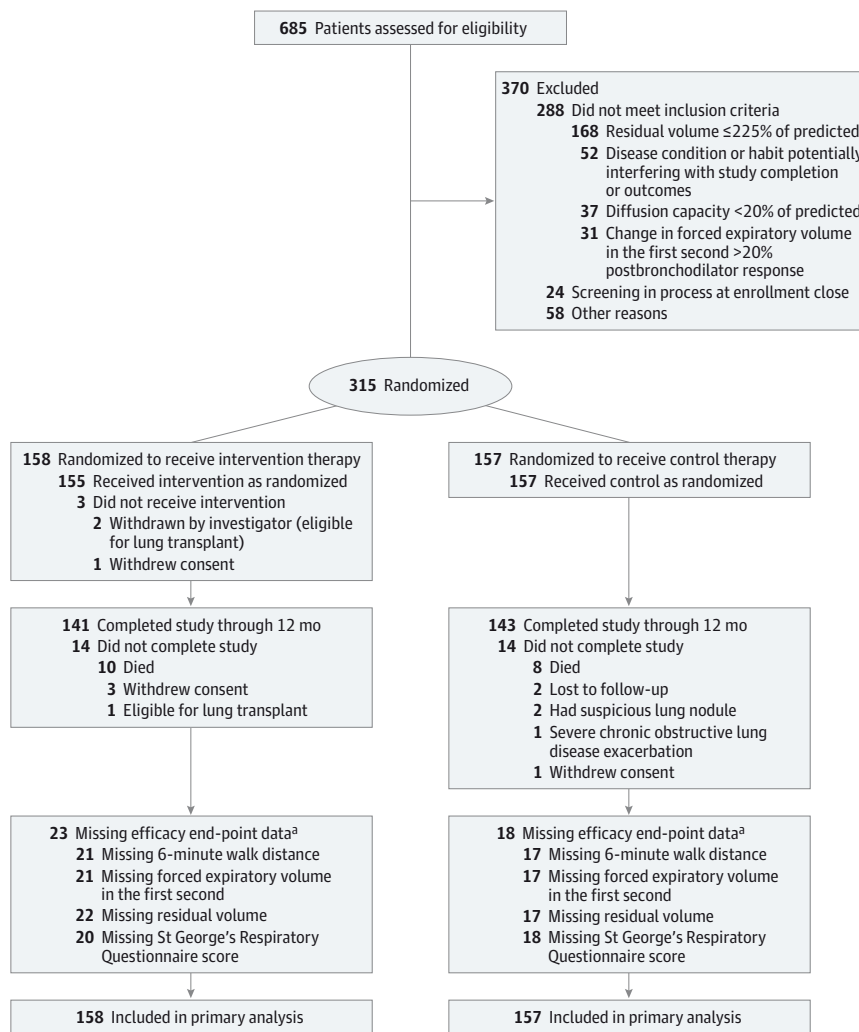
685 Patients assessed for eligibility

370 Excluded
288 Did not meet inclusion criteria
168 Residual volume ≤225% of predicted
52 Disease condition or habit potentially interfering with study completion or outcomes
37 Diffusion capacity <20% of predicted
31 Change in forced expiratory volume in the first second >20% postbronchodilator response
24 Screening in process at enrollment close
58 Other reasons

315 Randomized

158 Randomized to receive intervention therapy
155 Received intervention as randomized
3 Did not receive intervention
2 Withdrawn by investigator (eligible for lung transplant)
1 Withdrew consent

141 Completed study through 12 mo
14 Did not complete study
10 Died
3 Withdrew consent
1 Eligible for lung transplant

23 Missing efficacy end-point data$^a$
21 Missing 6-minute walk distance
21 Missing forced expiratory volume in the first second
22 Missing residual volume
20 Missing St George's Respiratory Questionnaire score

158 Included in primary analysis

157 Randomized to receive control therapy
157 Received control as randomized

143 Completed study through 12 mo
14 Did not complete study
8 Died
2 Lost to follow-up
2 Had suspicious lung nodule
1 Severe chronic obstructive lung disease exacerbation
1 Withdrew consent

18 Missing efficacy end-point data$^a$
17 Missing 6-minute walk distance
17 Missing forced expiratory volume in the first second
17 Missing residual volume
18 Missing St George's Respiratory Questionnaire score

157 Included in primary analysis